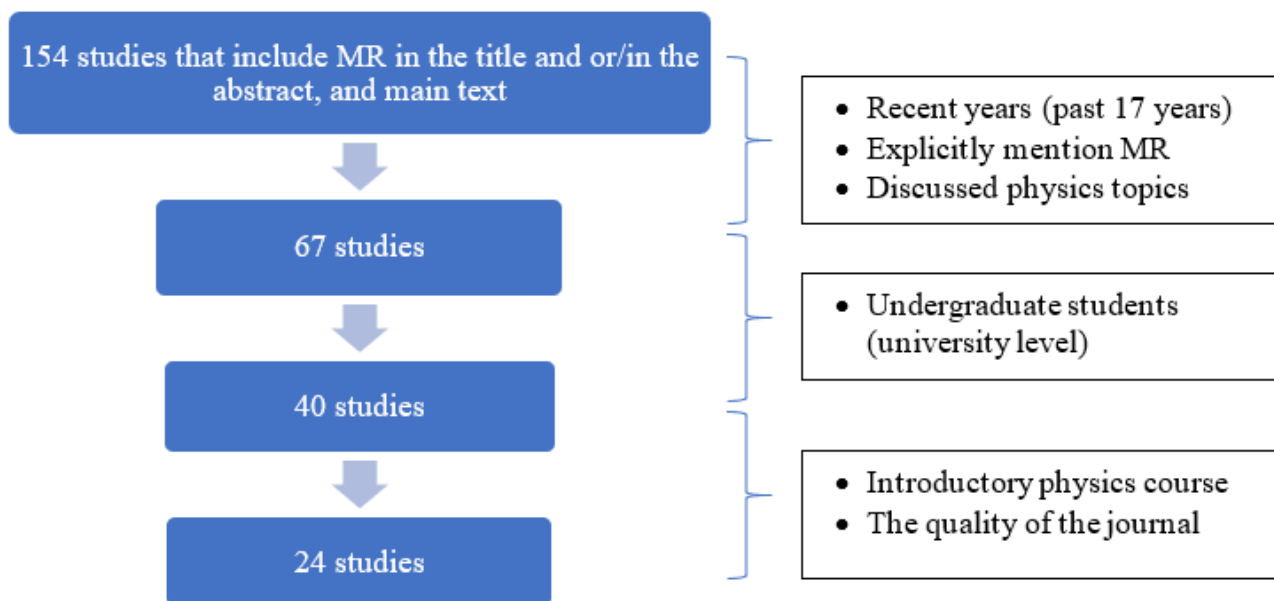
154 studies that include MR in the title and or/in the abstract, and main text

- Recent years (past 17 years)
- Explicitly mention MR
- Discussed physics topics

67 studies

- Undergraduate students (university level)

40 studies

- Introductory physics course
- The quality of the journal

24 studies